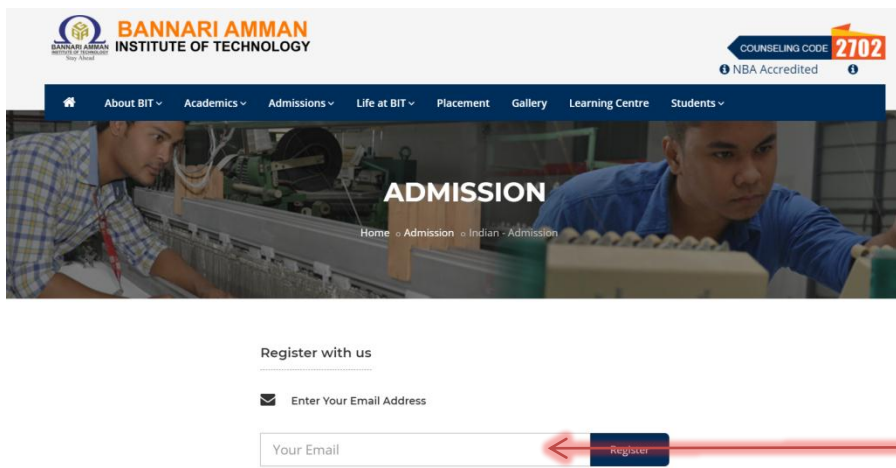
BANNARI AMMAN INSTITUTE OF TECHNOLOGY
BANNARI AMMAN INSTITUTE OF TECHNOLOGY
Stay Ahead

COUNSELING CODE 2702
NBA Accredited

About BIT Academics Admissions Life at BIT Placement Gallery Learning Centre Students

ADMISSION

Home Admission Indian - Admission

Register with us

Enter Your Email Address

Your Email
Register